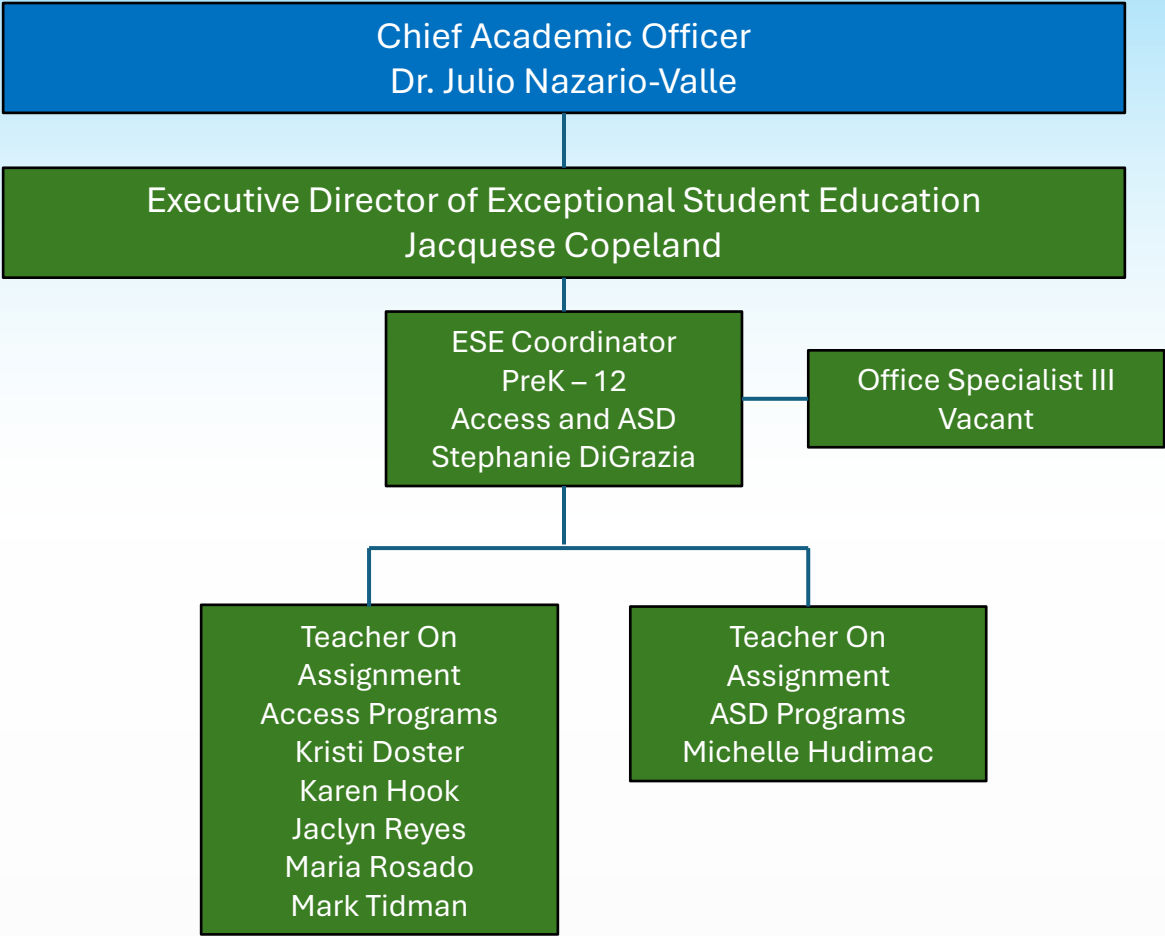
Chief Academic Officer
Dr. Julio Nazario-Valle

Executive Director of Exceptional Student Education
Jacquese Copeland

ESE Coordinator
PreK – 12
Access and ASD
Stephanie DiGrazia

Office Specialist III
Vacant

Teacher On Assignment
Access Programs
Kristi Doster
Karen Hook
Jaclyn Reyes
Maria Rosado
Mark Tidman

Teacher On Assignment
ASD Programs
Michelle Hudimac